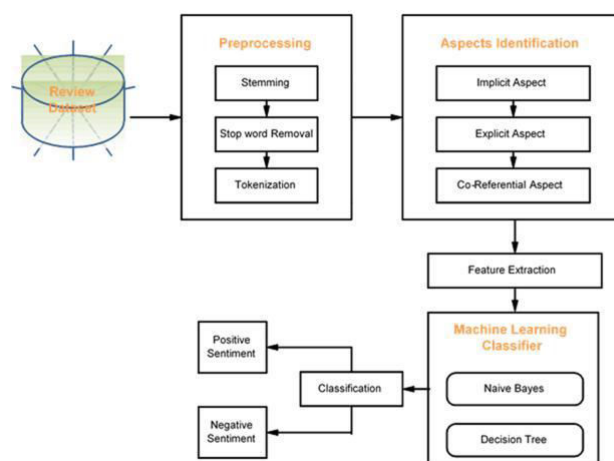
Review Dataset

Preprocessing

Stemming

Stop word Removal

Tokenization

Aspects Identification

Implicit Aspect

Explicit Aspect

Co-Referential Aspect

Feature Extraction

Machine Learning Classifier

Naive Bayes

Decision Tree

Classification

Positive Sentiment

Negative Sentiment